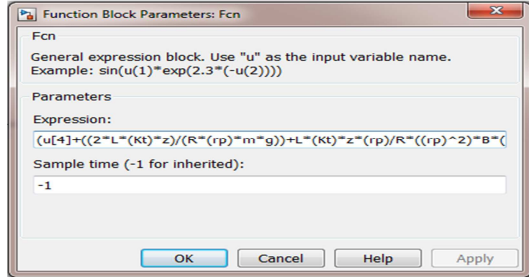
Function Block Parameters: Fcn

Fcn

General expression block. Use "u" as the input variable name. Example: sin(u(1)*exp(2.3*(-u(2))))

Parameters

Expression:

(u[4]+((2*L*(Kt)*z)/(R*(rp)*m*g))+L*(Kt)*z*(rp)/R*((rp)^2)*B*(

Sample time (-1 for inherited):

-1

OK Cancel Help Apply